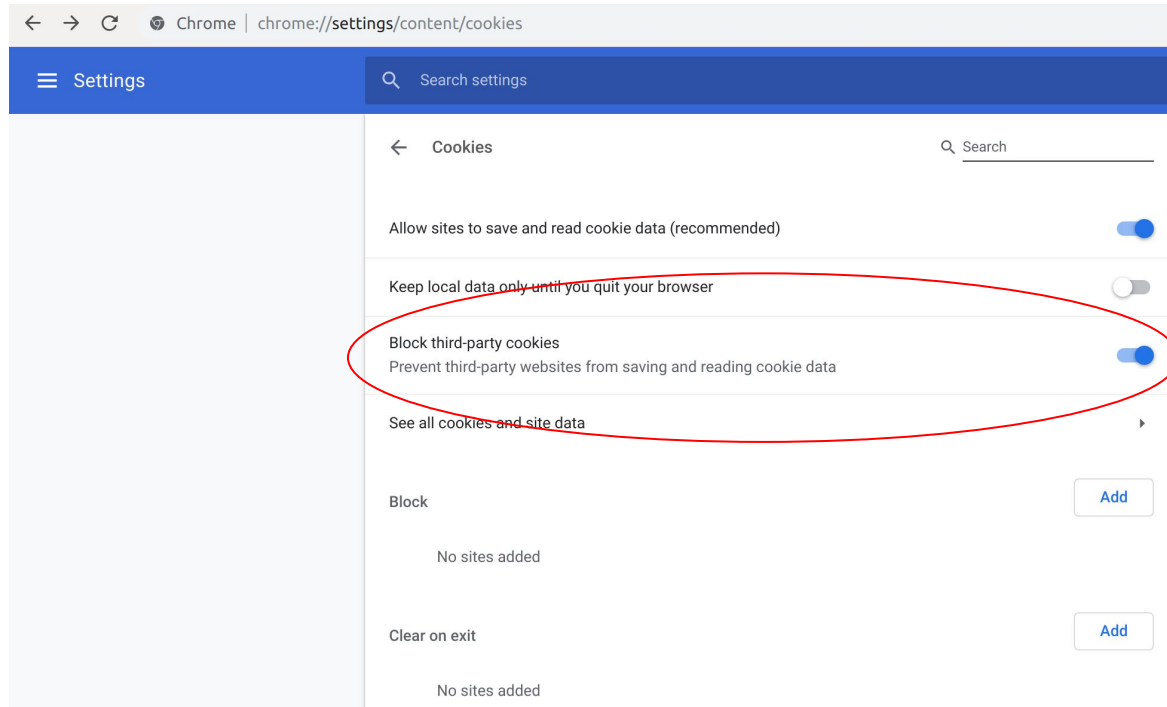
Chrome | chrome://settings/content/cookies

Settings

Search settings

Cookies

Search

Allow sites to save and read cookie data (recommended)

Keep local data only until you quit your browser

Block third-party cookies
Prevent third-party websites from saving and reading cookie data

See all cookies and site data

Block

Add

No sites added

Clear on exit

Add

No sites added